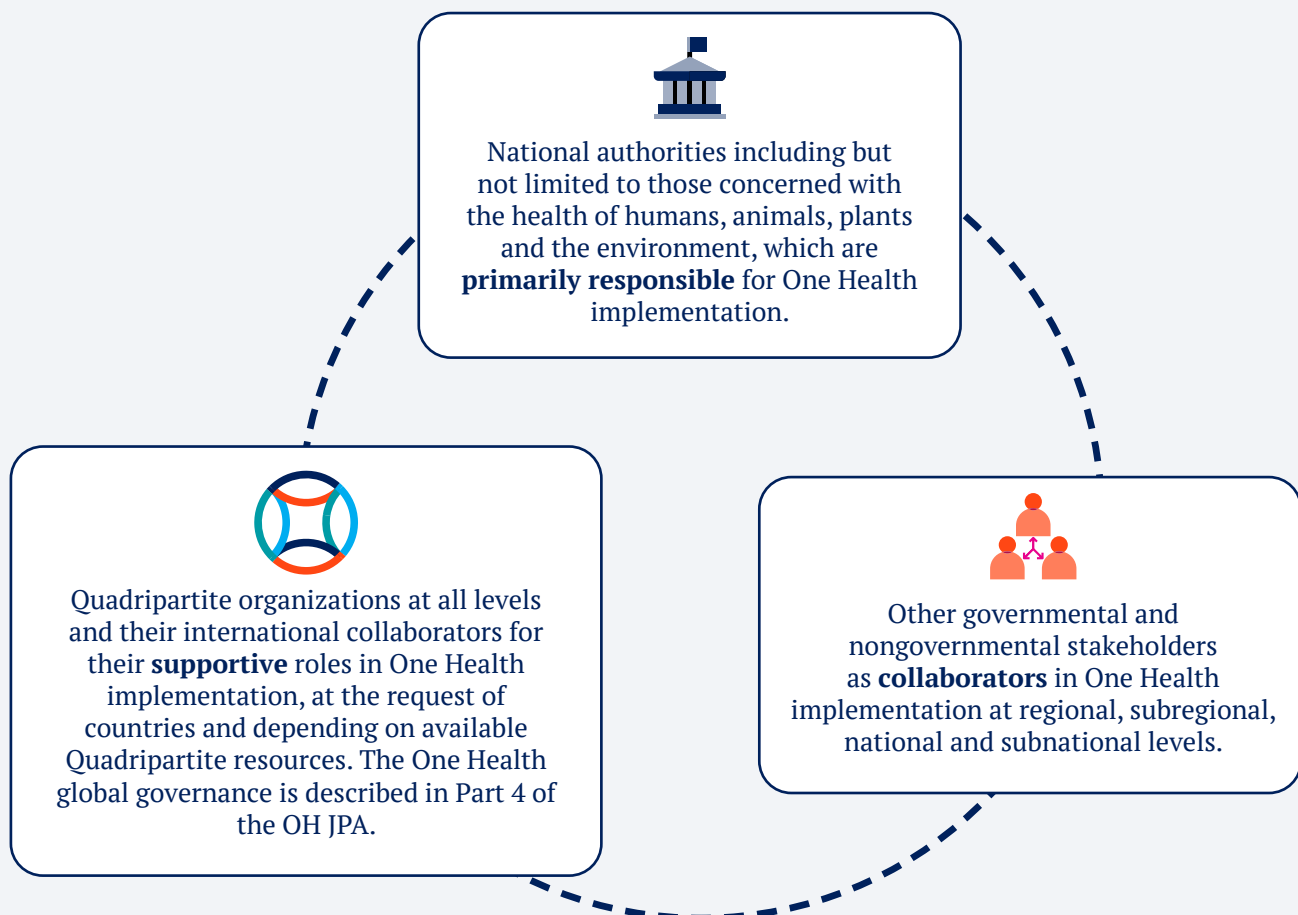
National authorities including but not limited to those concerned with the health of humans, animals, plants and the environment, which are **primarily responsible** for One Health implementation.

Quadripartite organizations at all levels and their international collaborators for their **supportive** roles in One Health implementation, at the request of countries and depending on available Quadripartite resources. The One Health global governance is described in Part 4 of the OH JPA.

Other governmental and nongovernmental stakeholders as **collaborators** in One Health implementation at regional, subregional, national and subnational levels.